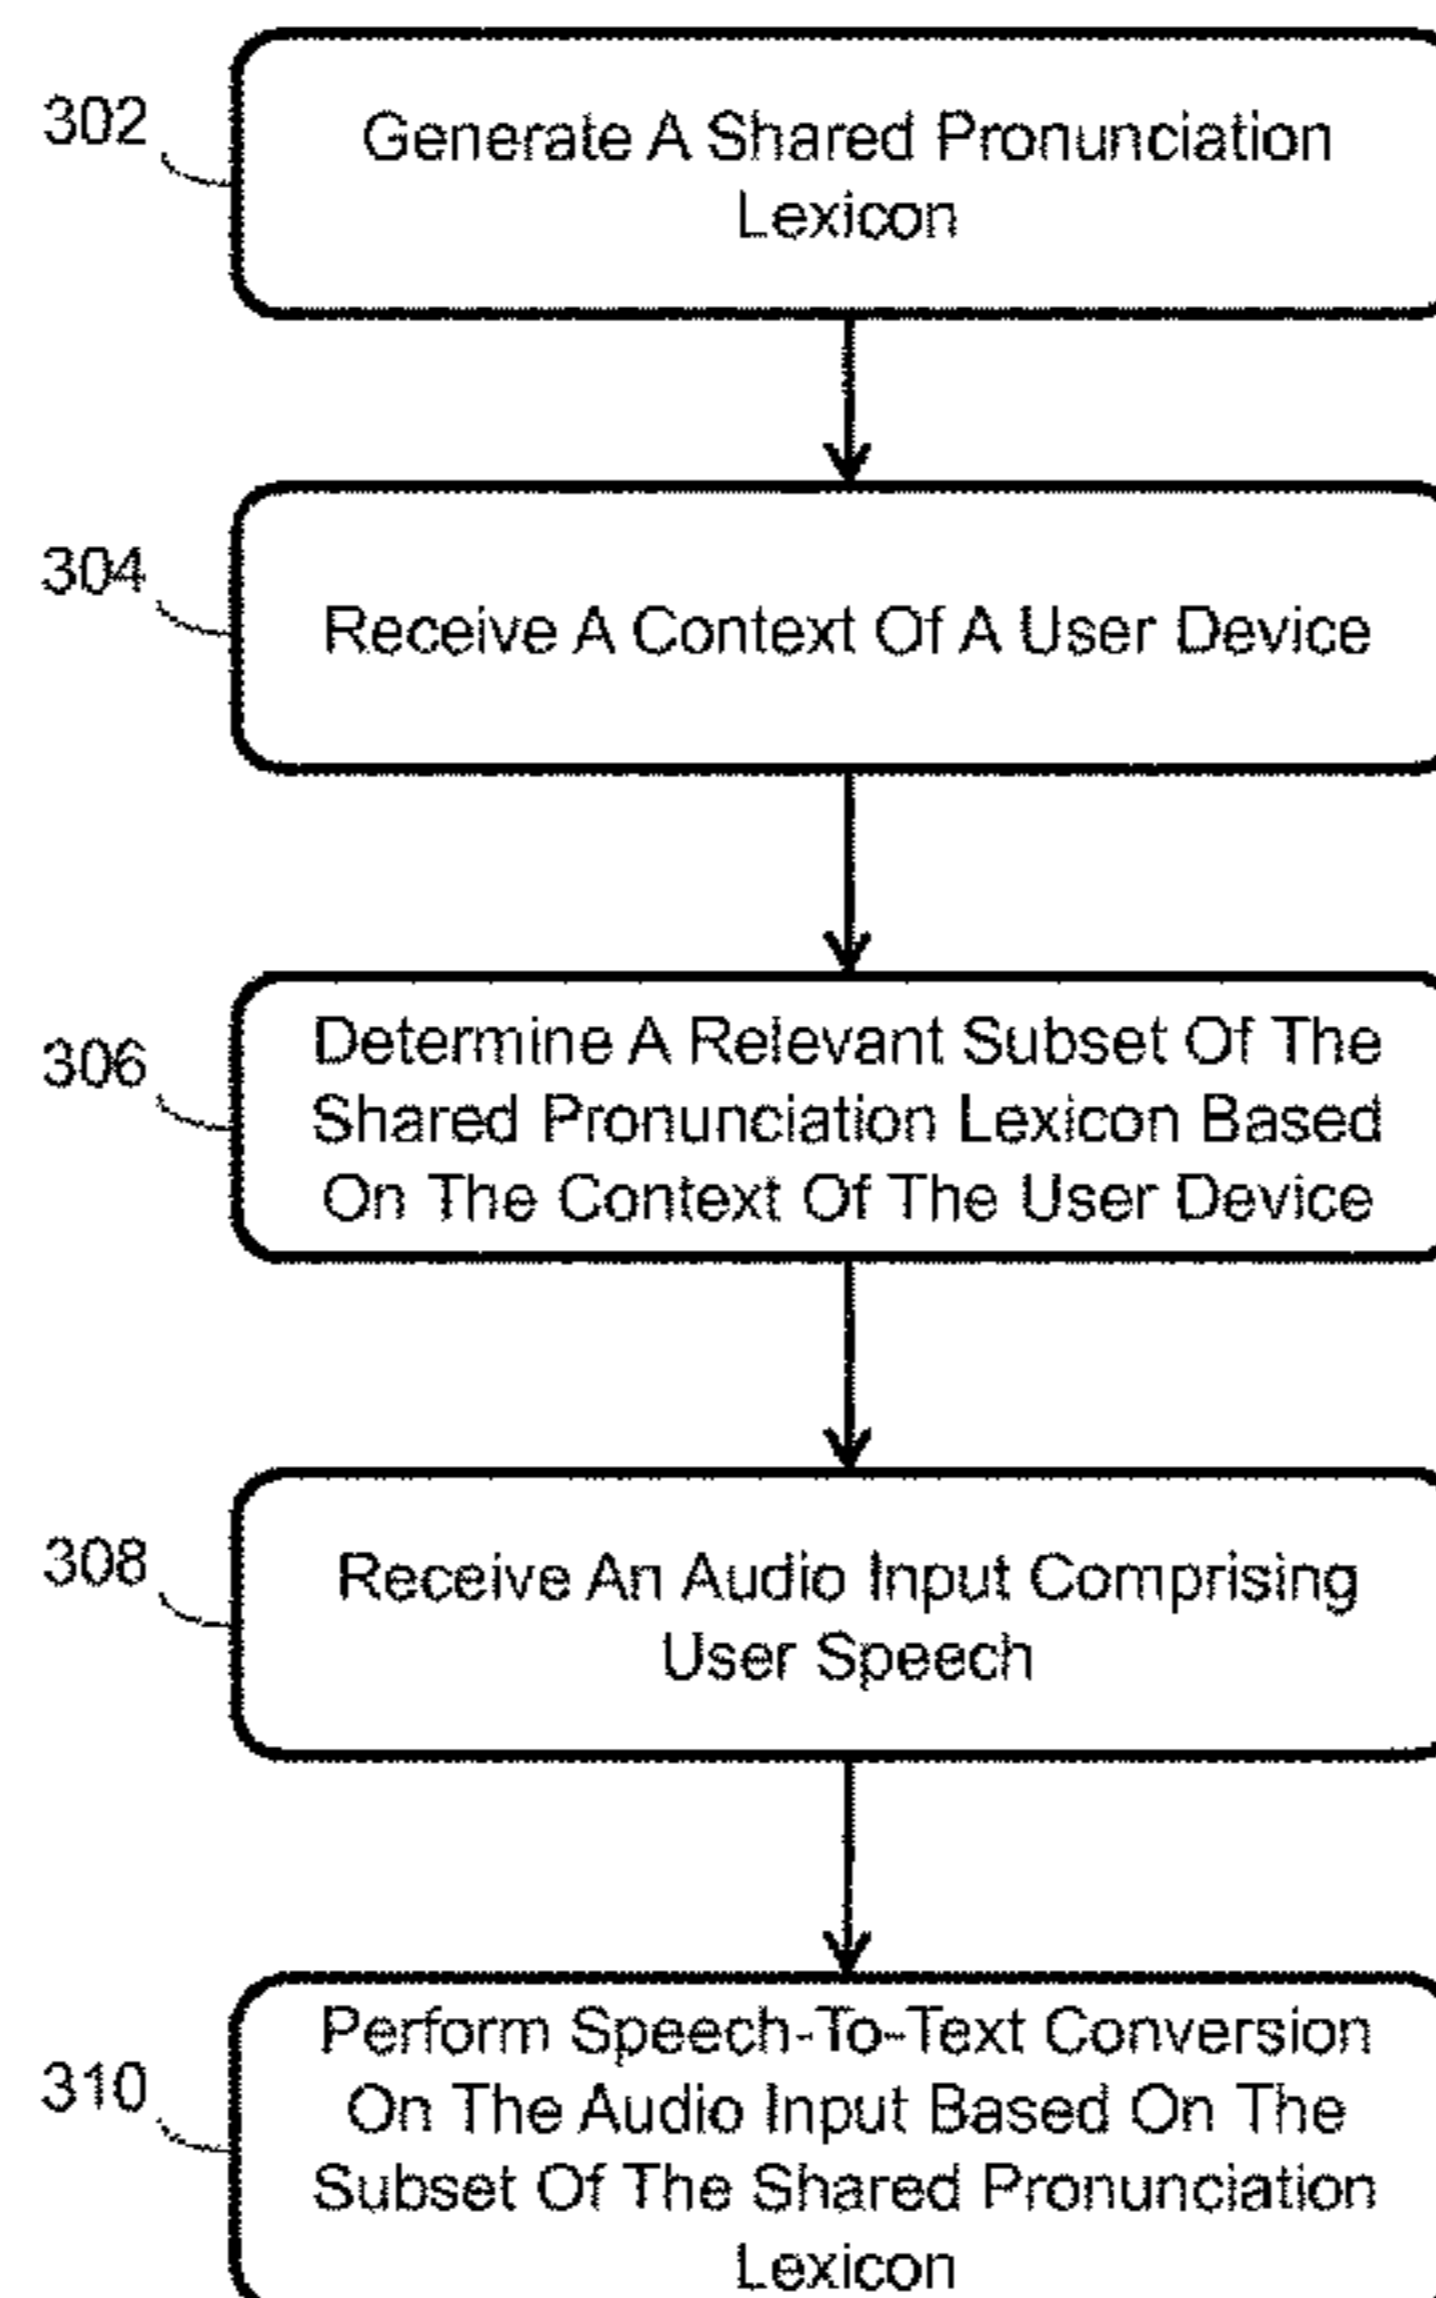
302

Generate A Shared Pronunciation Lexicon

304

Receive A Context Of A User Device

306

Determine A Relevant Subset Of The Shared Pronunciation Lexicon Based On The Context Of The User Device

308

Receive An Audio Input Comprising User Speech

310

Perform Speech-To-Text Conversion On The Audio Input Based On The Subset Of The Shared Pronunciation Lexicon